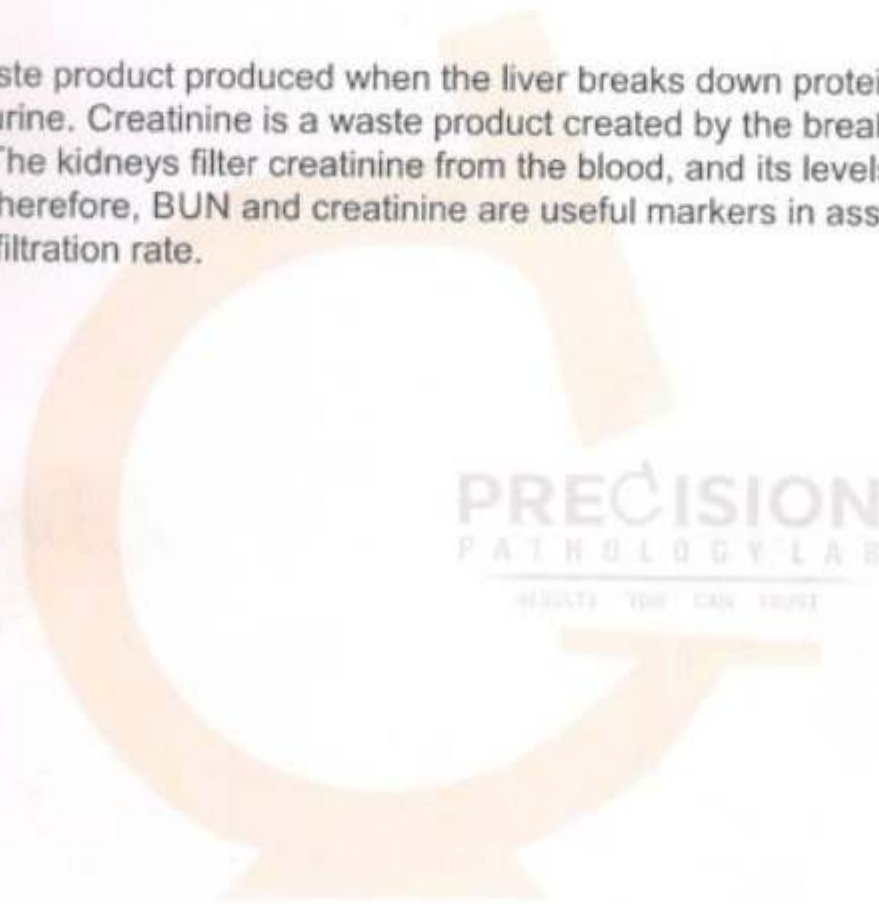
ste product produced when the liver breaks down protei rine. Creatinine is a waste product created by the breal The kidneys filter creatinine from the blood, and its level herefore, BUN and creatinine are useful markers in ass filtration rate.

PRECISION
PATHOLOGY LAB
RESULTS YOU CAN TRUST